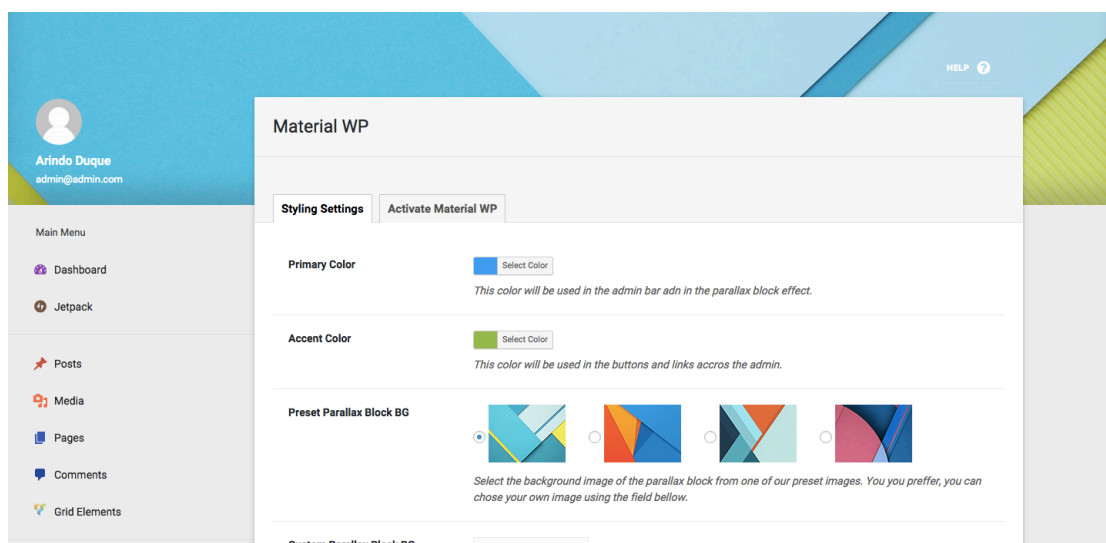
HELP ?

Arindo Duque
admin@admin.com

Main Menu

Dashboard

Jetpack

Posts

Media

Pages

Comments

Grid Elements

Material WP

Styling Settings

Activate Material WP

Primary Color

Select Color

This color will be used in the admin bar adn in the parallax block effect.

Accent Color

Select Color

This color will be used in the buttons and links accros the admin.

Preset Parallax Block BG

Select the background image of the parallax block from one of our preset images. You you preffer, you can chose your own image using the field bellow.

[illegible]